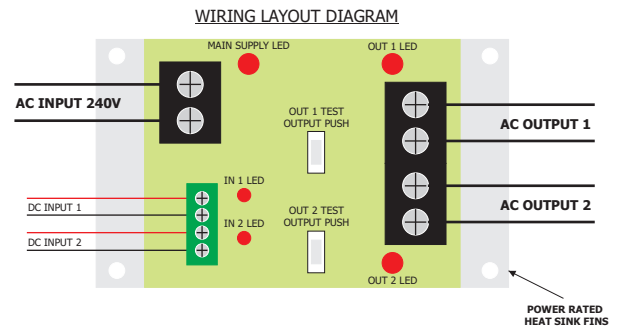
WIRING LAYOUT DIAGRAM

MAIN SUPPLY LED

OUT 1 LED

AC INPUT 240V

OUT 1 TEST OUTPUT PUSH

AC OUTPUT 1

IN 1 LED

DC INPUT 1

IN 2 LED

OUT 2 TEST OUTPUT PUSH

AC OUTPUT 2

DC INPUT 2

OUT 2 LED

POWER RATED HEAT SINK FINS